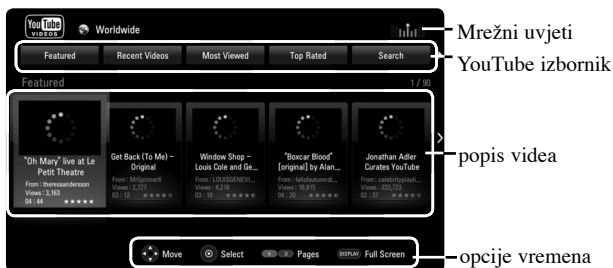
YouTube VIDEOS Worldwide

Featured | Recent Videos | Most Viewed | Top Rated | Search

Featured 1 / 90

"Oh Mary" live at Le Petit Theatre
From : theresaanderson
Views : 3,163
04 : 44

Get Back (To Me) – Original
From : MrSpinnerX
Views : 3,727
03 : 12

Window Shop – Louis Cole and Ge...
From : LOUISGENEVI...
Views : 4,216
03 : 10

"Boxcar Blood" [original] by Alan...
From : fallofautumnd...
Views : 16,815
04 : 20

Jonathan Adler Curates YouTub...
From : celebrityplayli...
Views : 333,723
02 : 37

Move   Select   Pages   DISPLAY Full Screen

Mrežni uvjeti

YouTube izbornik

popis videa

opcije vremena